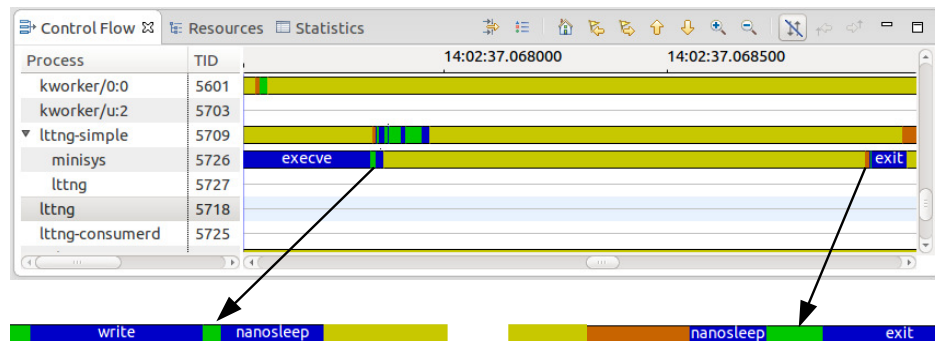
Control Flow ☒ Resources Statistics

| Process | TID |
|---|---|
| kworker/0:0 | 5601 |
| kworker/u:2 | 5703 |
| ▾ lttng-simple | 5709 |
| minisys | 5726 |
| lttng | 5727 |
| lttng | 5718 |
| lttng-consumerd | 5725 |

14:02:37.068000
14:02:37.068500

execve
exit

write
nanosleep

nanosleep
exit